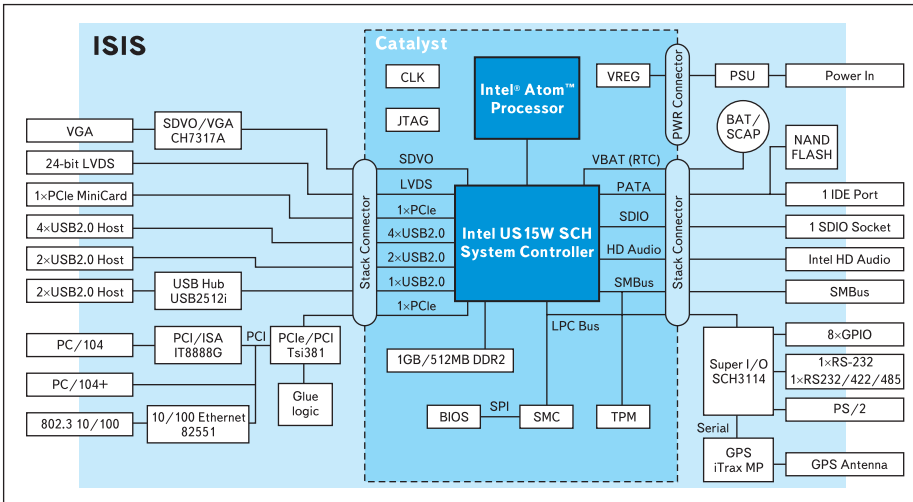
ISIS

Catalyst

CLK

JTAG

Intel® Atom™ Processor

VREG

PWR Connector

PSU

Power In

BAT/SCAP

NAND FLASH

VGA

SDVO/VGA CH7317A

24-bit LVDS

1×PCIe MiniCard

4×USB2.0 Host

2×USB2.0 Host

2×USB2.0 Host

USB Hub USB2512i

Stack Connector

SDVO

LVDS

1×PCIe

4×USB2.0

2×USB2.0

1×USB2.0

1×PCIe

Intel US15W SCH System Controller

VBAT (RTC)

PATA

SDIO

HD Audio

SMBus

Stack Connector

1 IDE Port

1 SDIO Socket

Intel HD Audio

SMBus

PC/104

PCI/ISA IT8888G

PCI

PCIe/PCI Tsi381

Glue logic

PC/104+

802.3 10/100

10/100 Ethernet 82551

1GB/512MB DDR2

LPC Bus

BIOS

SPI

SMC

TPM

Super I/O SCH3114

8×GPIO

1×RS-232
1×RS232/422/485

PS/2

Serial

GPS iTrax MP

GPS Antenna